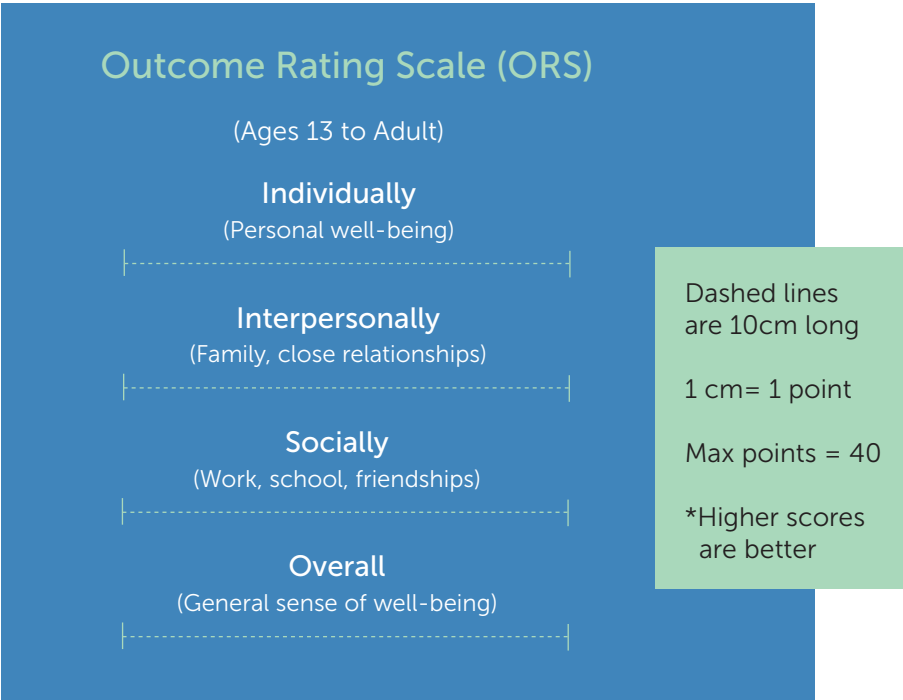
Outcome Rating Scale (ORS)

(Ages 13 to Adult)

Individually
(Personal well-being)

Interpersonally
(Family, close relationships)

Socially
(Work, school, friendships)

Overall
(General sense of well-being)

Dashed lines are 10cm long

1 cm= 1 point

Max points = 40

*Higher scores are better